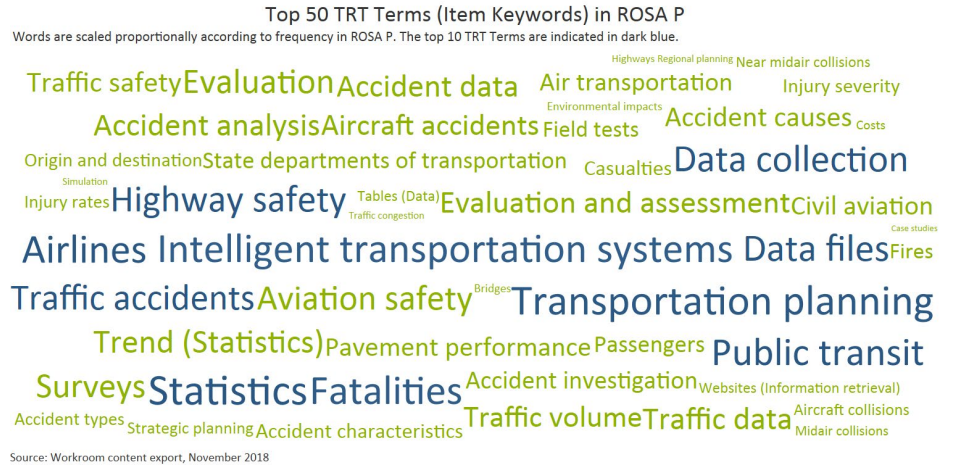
Top 50 TRT Terms (Item Keywords) in ROSA P

Words are scaled proportionally according to frequency in ROSA P. The top 10 TRT Terms are indicated in dark blue.

Highways Regional planning Near midair collisions
Traffic safety Evaluation Accident data Air transportation Injury severity
Environmental impacts
Accident analysis Aircraft accidents Field tests Accident causes Costs
Origin and destination State departments of transportation Casualties Data collection
Simulation
Injury rates Highway safety Tables (Data) Traffic congestion Evaluation and assessment Civil aviation
Case studies
Airlines Intelligent transportation systems Data files Fires
Bridges
Traffic accidents Aviation safety Transportation planning
Trend (Statistics) Pavement performance Passengers Public transit
Surveys Statistics Fatalities Accident investigation Websites (Information retrieval)
Accident types Strategic planning Accident characteristics Traffic volume Traffic data Aircraft collisions Midair collisions

Source: Workroom content export, November 2018